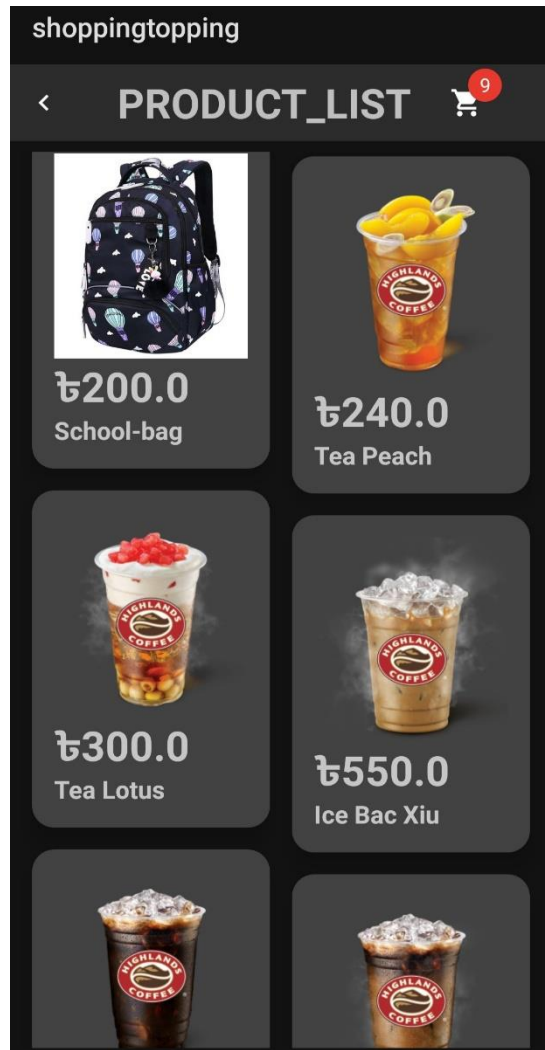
shoppingtopping

<

PRODUCT_LIST

9

৳200.0
School-bag

HIGHLANDS COFFEE

৳240.0
Tea Peach

HIGHLANDS COFFEE

৳300.0
Tea Lotus

HIGHLANDS COFFEE

৳550.0
Ice Bac Xiu

HIGHLANDS COFFEE

HIGHLANDS COFFEE